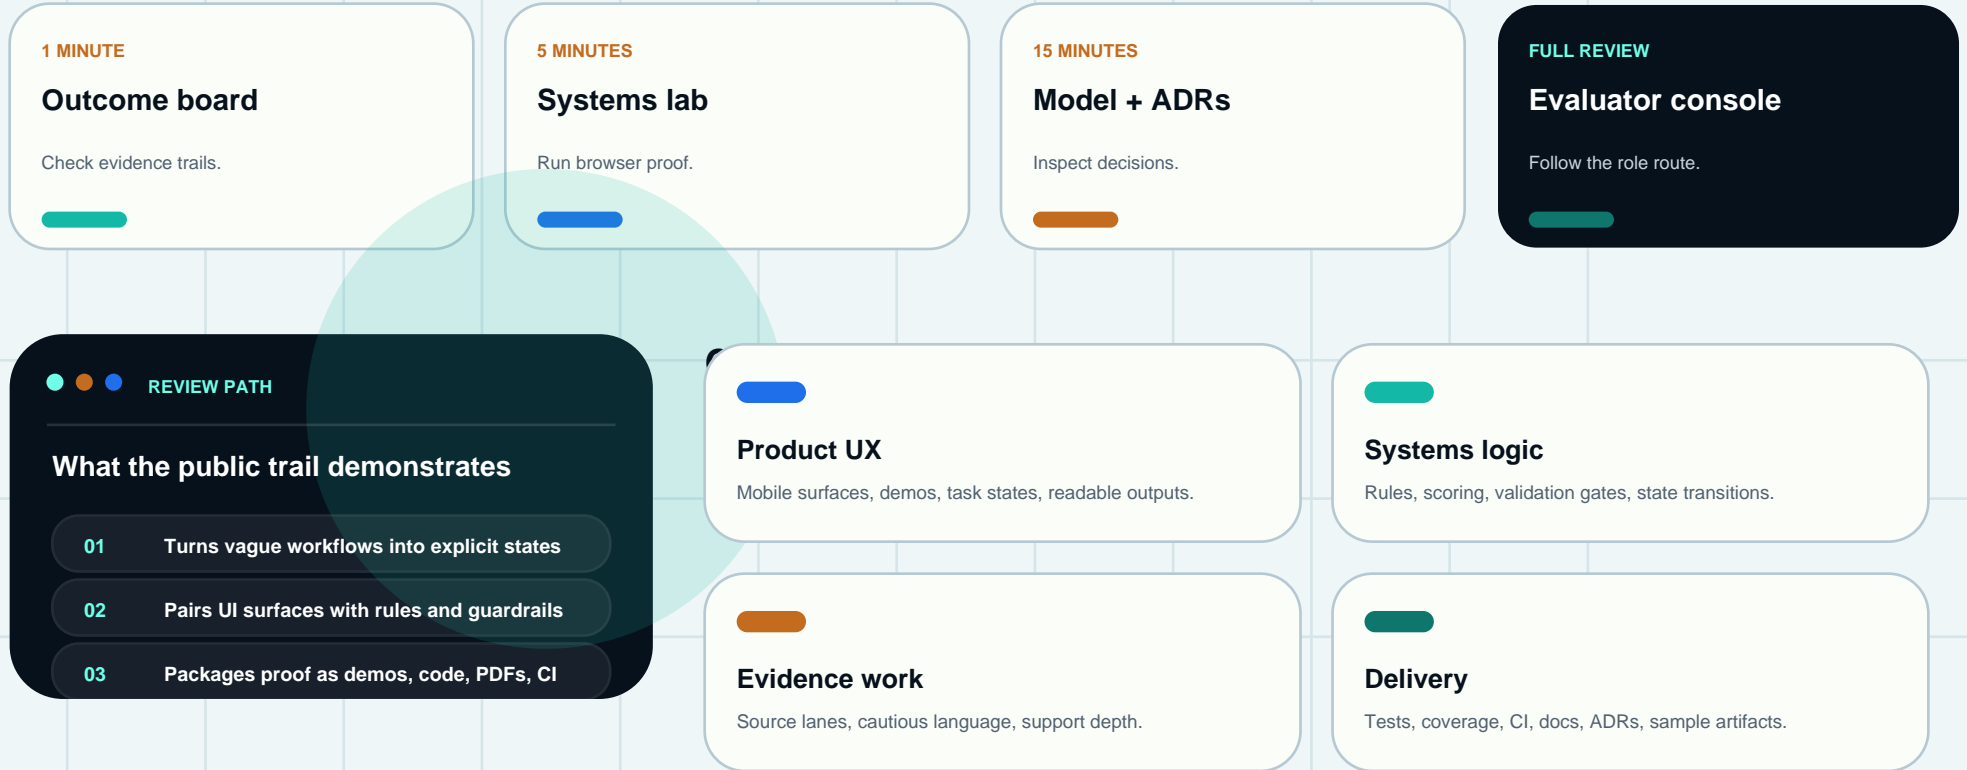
1 MINUTE
Outcome board
Check evidence trails.

5 MINUTES
Systems lab
Run browser proof.

15 MINUTES
Model + ADRs
Inspect decisions.

FULL REVIEW
Evaluator console
Follow the role route.

REVIEW PATH
What the public trail demonstrates

01 Turns vague workflows into explicit states
02 Pairs UI surfaces with rules and guardrails
03 Packages proof as demos, code, PDFs, CI

Product UX
Mobile surfaces, demos, task states, readable outputs.

Systems logic
Rules, scoring, validation gates, state transitions.

Evidence work
Source lanes, cautious language, support depth.

Delivery
Tests, coverage, CI, docs, ADRs, sample artifacts.